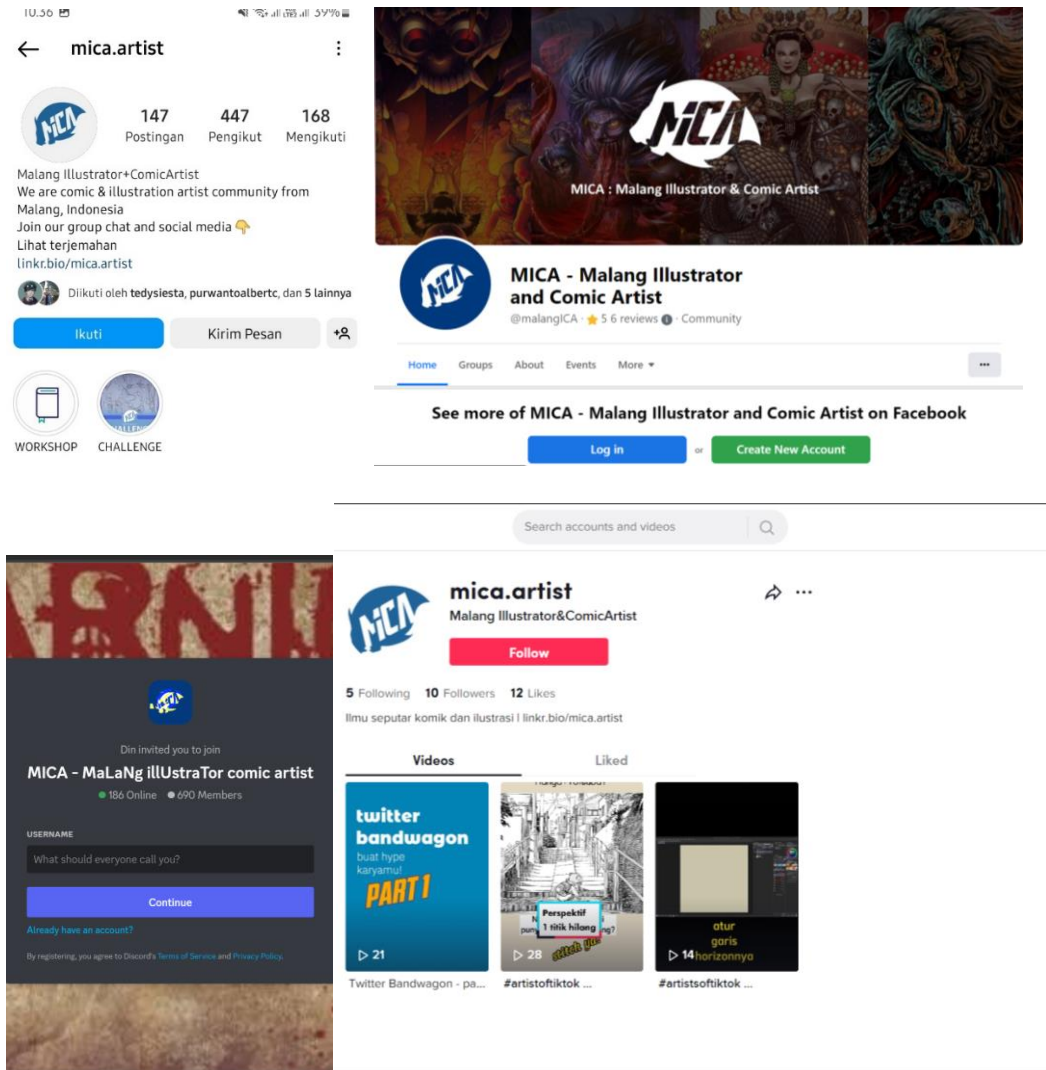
10.36

mica.artist

147 Postingan
447 Pengikut
168 Mengikuti

Malang Illustrator+ComicArtist
We are comic & illustration artist community from Malang, Indonesia
Join our group chat and social media 👇
Lihat terjemahan
linkr.bio/mica.artist

Diikuti oleh tedysiesta, purwantoalbertc, dan 5 lainnya

Ikuti
Kirim Pesan

WORKSHOP
CHALLENGE

MICA

MICA : Malang Illustrator & Comic Artist

MICA - Malang Illustrator and Comic Artist
@malangICA · ★ 5 6 reviews · Community

Home Groups About Events More ▾

See more of MICA - Malang Illustrator and Comic Artist on Facebook
Log in or Create New Account

Search accounts and videos

Din invited you to join
MICA - MaLaNg ilLUstraTor comic artist
186 Online 690 Members

USERNAME
What should everyone call you?
Continue
Already have an account?
By registering, you agree to Discord's Terms of Service and Privacy Policy.

mica.artist
Malang Illustrator&ComicArtist
Follow

5 Following 10 Followers 12 Likes

Ilmu seputar komik dan ilustrasi | linkr.bio/mica.artist

Videos Liked

twitter bandwagon buat hype karyamu! PART 1
▷ 21
Twitter Bandwagon - pa...

Perspektif 1 titik hilang
▷ 28
#artistoftiktok ...

atur garis horizonnya
▷ 14
#artistsoftiktok ...